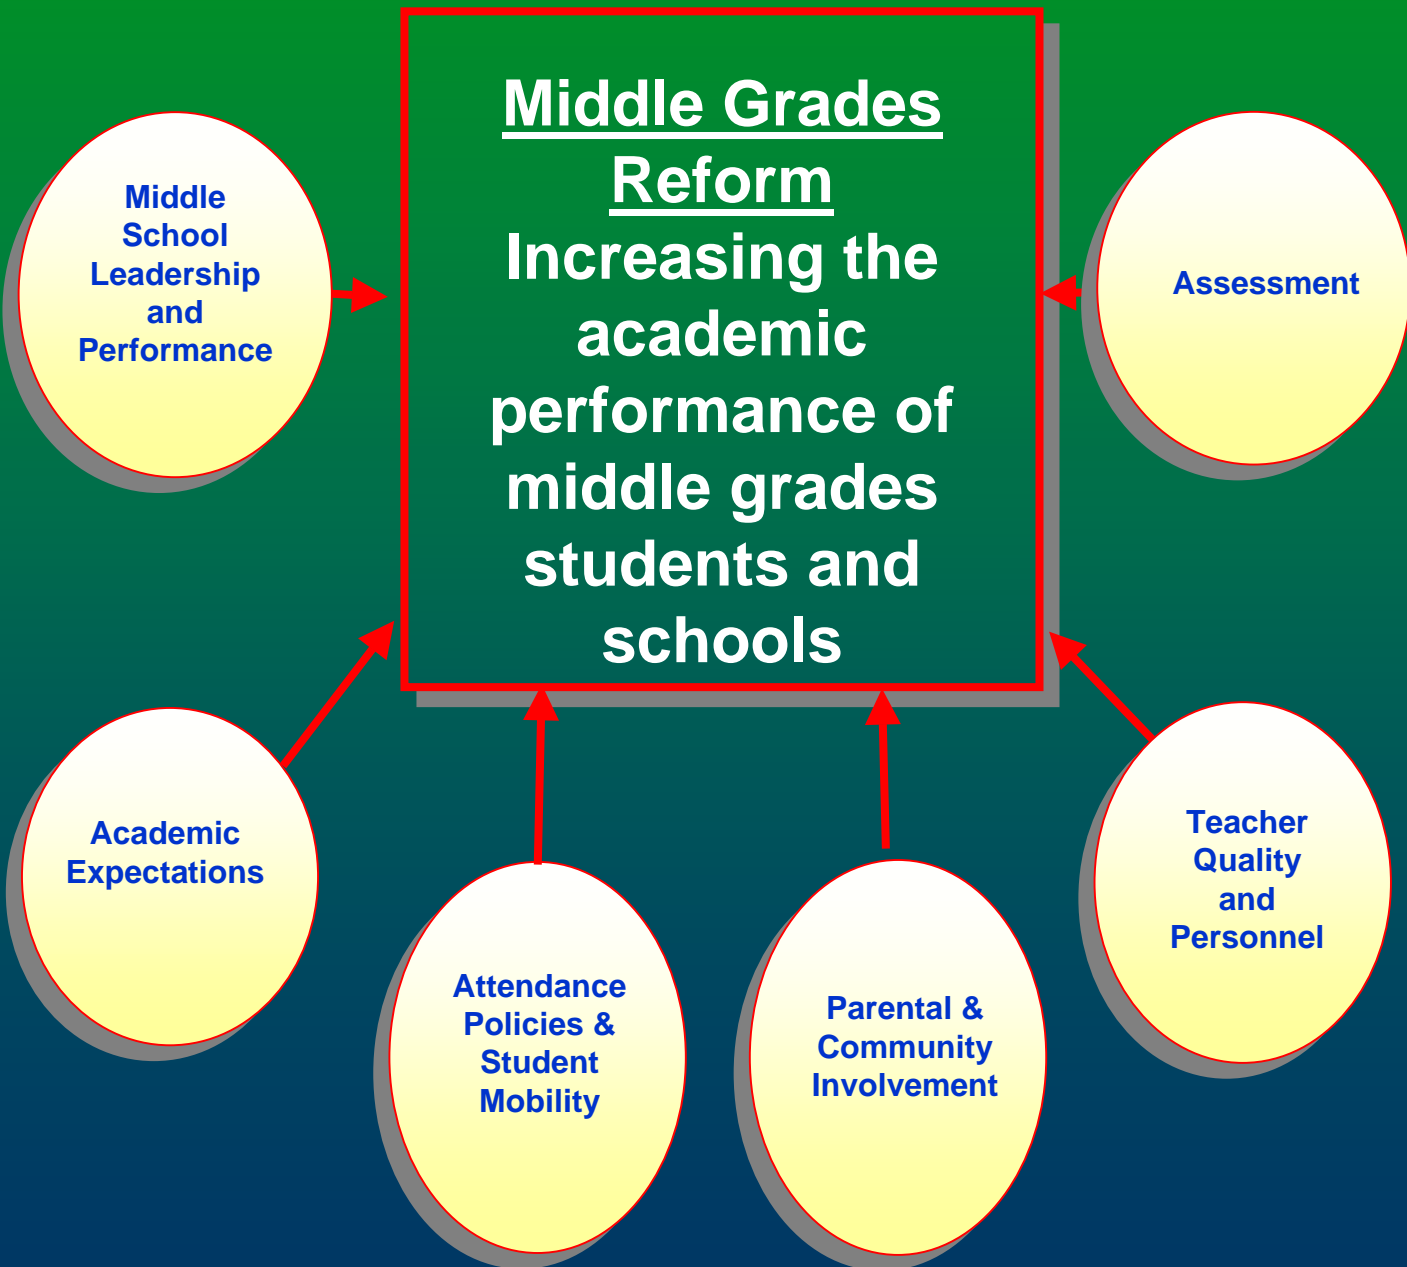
Middle Grades Reform
Increasing the academic performance of middle grades students and schools

Middle School Leadership and Performance

Assessment

Academic Expectations

Attendance Policies & Student Mobility

Parental & Community Involvement

Teacher Quality and Personnel